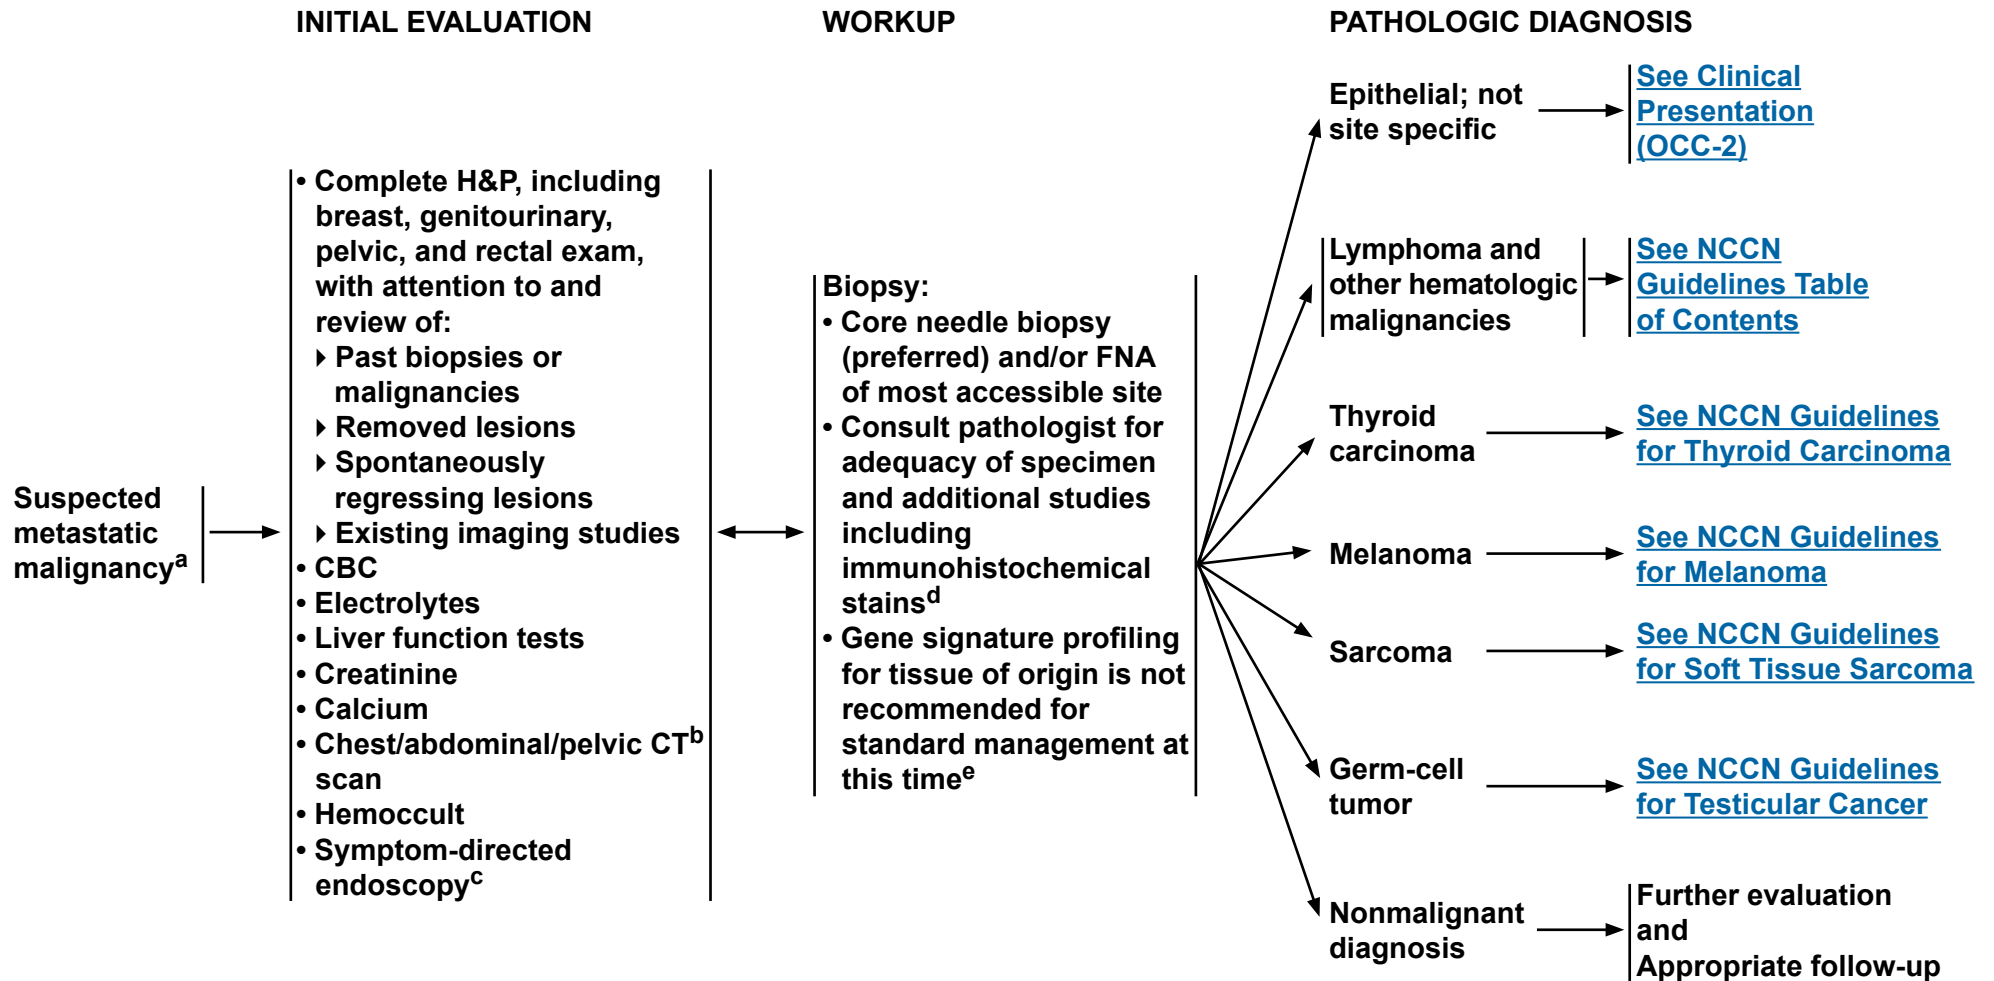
INITIAL EVALUATION

WORKUP

PATHOLOGIC DIAGNOSIS

Suspected metastatic malignancy$^{a}$

• Complete H&P, including breast, genitourinary, pelvic, and rectal exam, with attention to and review of:
‣ Past biopsies or malignancies
‣ Removed lesions
‣ Spontaneously regressing lesions
‣ Existing imaging studies
• CBC
• Electrolytes
• Liver function tests
• Creatinine
• Calcium
• Chest/abdominal/pelvic CT$^{b}$ scan
• Hemoccult
• Symptom-directed endoscopy$^{c}$

Biopsy:
• Core needle biopsy (preferred) and/or FNA of most accessible site
• Consult pathologist for adequacy of specimen and additional studies including immunohistochemical stains$^{d}$
• Gene signature profiling for tissue of origin is not recommended for standard management at this time$^{e}$

Epithelial; not site specific

See Clinical Presentation (OCC-2)

Lymphoma and other hematologic malignancies

See NCCN Guidelines Table of Contents

Thyroid carcinoma

See NCCN Guidelines for Thyroid Carcinoma

Melanoma

See NCCN Guidelines for Melanoma

Sarcoma

See NCCN Guidelines for Soft Tissue Sarcoma

Germ-cell tumor

See NCCN Guidelines for Testicular Cancer

Nonmalignant diagnosis

Further evaluation and Appropriate follow-up